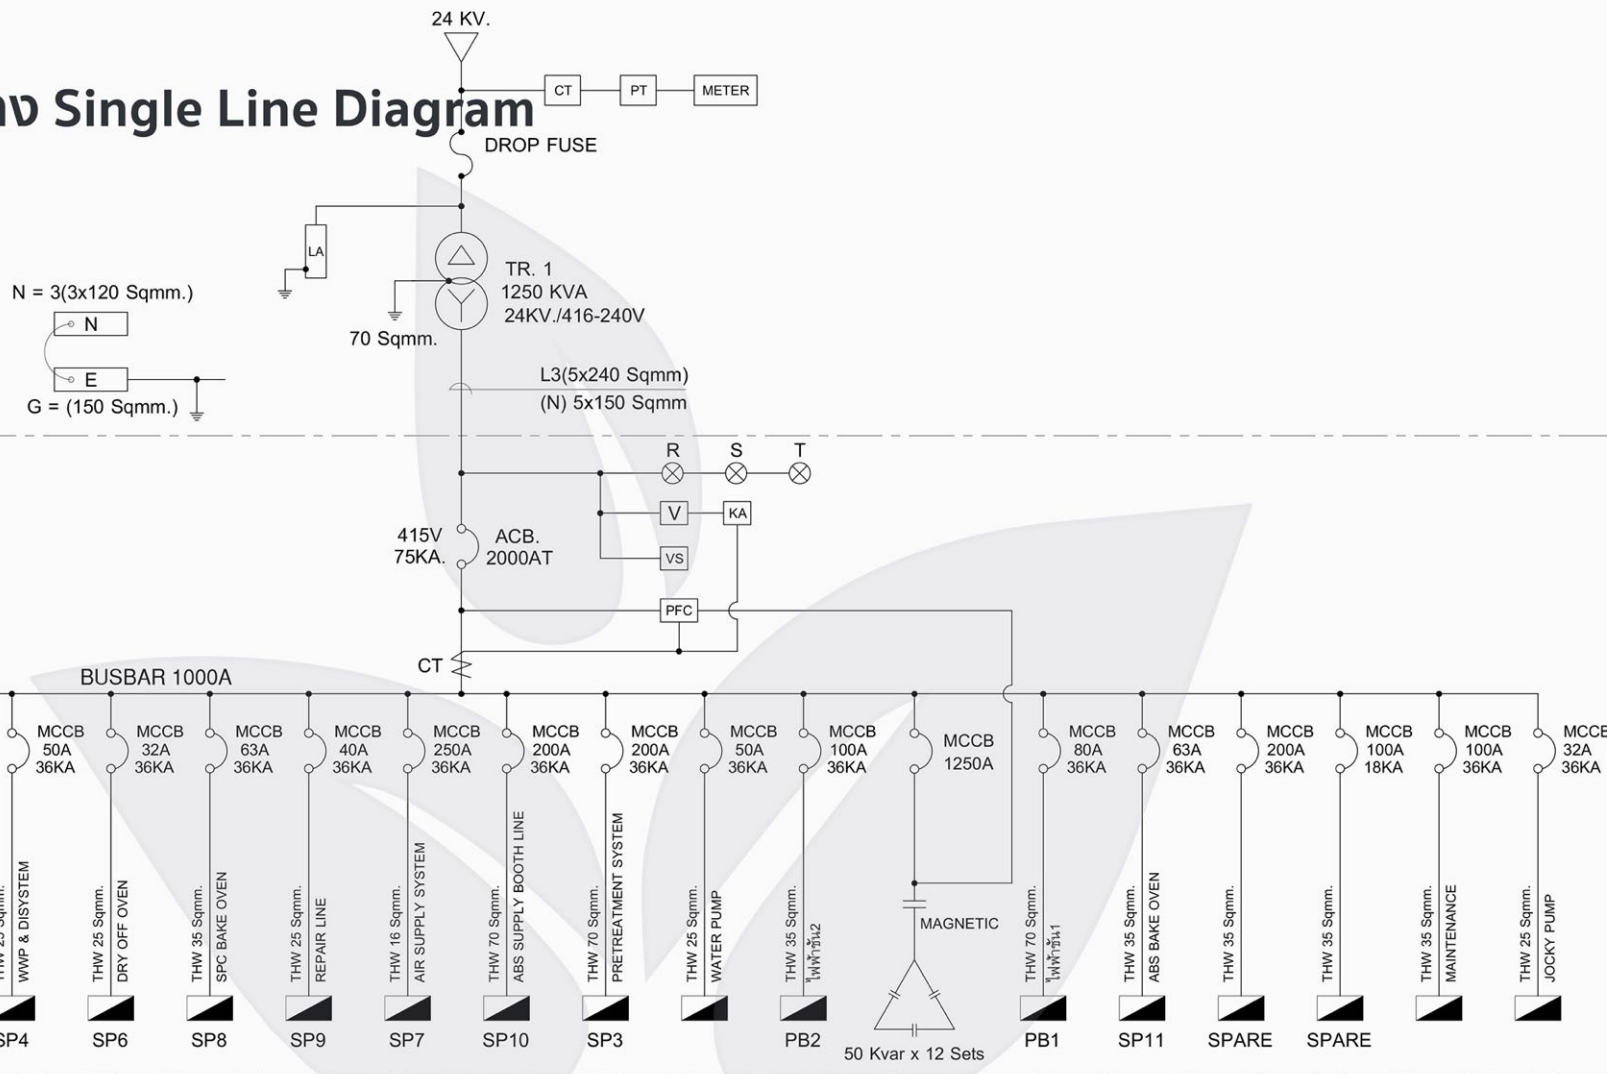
24 KV.

าง Single Line Diagram

CT
PT
METER

DROP FUSE

LA

TR. 1
1250 KVA
24KV./416-240V

N = 3(3x120 Sqmm.)
N
E
G = (150 Sqmm.)

70 Sqmm.

L3(5x240 Sqmm)
(N) 5x150 Sqmm

R
S
T

V
KA
VS

415V
75KA.
ACB.
2000AT

PFC

CT

BUSBAR 1000A

MCCB
50A
36KA
THW 25 Sqmm.
WWP & DISYSTEM
SP4

MCCB
32A
36KA
THW 25 Sqmm.
DRY OFF OVEN
SP6

MCCB
63A
36KA
THW 35 Sqmm.
SPC BAKE OVEN
SP8

MCCB
40A
36KA
THW 25 Sqmm.
REPAIR LINE
SP9

MCCB
250A
36KA
THW 16 Sqmm.
AIR SUPPLY SYSTEM
SP7

MCCB
200A
36KA
THW 70 Sqmm.
ABS SUPPLY BOOTH LINE
SP10

MCCB
200A
36KA
THW 70 Sqmm.
PRETREATMENT SYSTEM
SP3

MCCB
50A
36KA
THW 25 Sqmm.
WATER PUMP

MCCB
100A
36KA
THW 35 Sqmm.
ไฟฟ้าชั้น2
PB2

MCCB
1250A
MAGNETIC
50 Kvar x 12 Sets

MCCB
80A
36KA
THW 70 Sqmm.
ไฟฟ้าชั้น1
PB1

MCCB
63A
36KA
THW 35 Sqmm.
ABS BAKE OVEN
SP11

MCCB
200A
36KA
THW 35 Sqmm.
SPARE

MCCB
100A
18KA
THW 35 Sqmm.
SPARE

MCCB
100A
36KA
THW 35 Sqmm.
MAINTENANCE

MCCB
32A
36KA
THW 25 Sqmm.
JOCKY PUMP